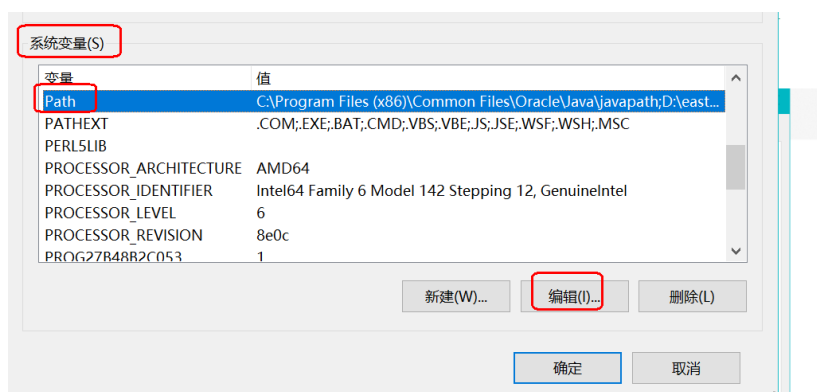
系统变量(S)

| 变量 | 值 |
|---|---|
| Path | C:\Program Files (x86)\Common Files\Oracle\Java\javapath;D:\east... |
| PATHEXT | .COM;.EXE;.BAT;.CMD;.VBS;.VBE;.JS;.JSE;.WSF;.WSH;.MSC |
| PERL5LIB | |
| PROCESSOR_ARCHITECTURE | AMD64 |
| PROCESSOR_IDENTIFIER | Intel64 Family 6 Model 142 Stepping 12, GenuineIntel |
| PROCESSOR_LEVEL | 6 |
| PROCESSOR_REVISION | 8e0c |
| PROG27B48B2C053 | 1 |

新建(W)... 编辑(I)... 删除(L)

确定 取消